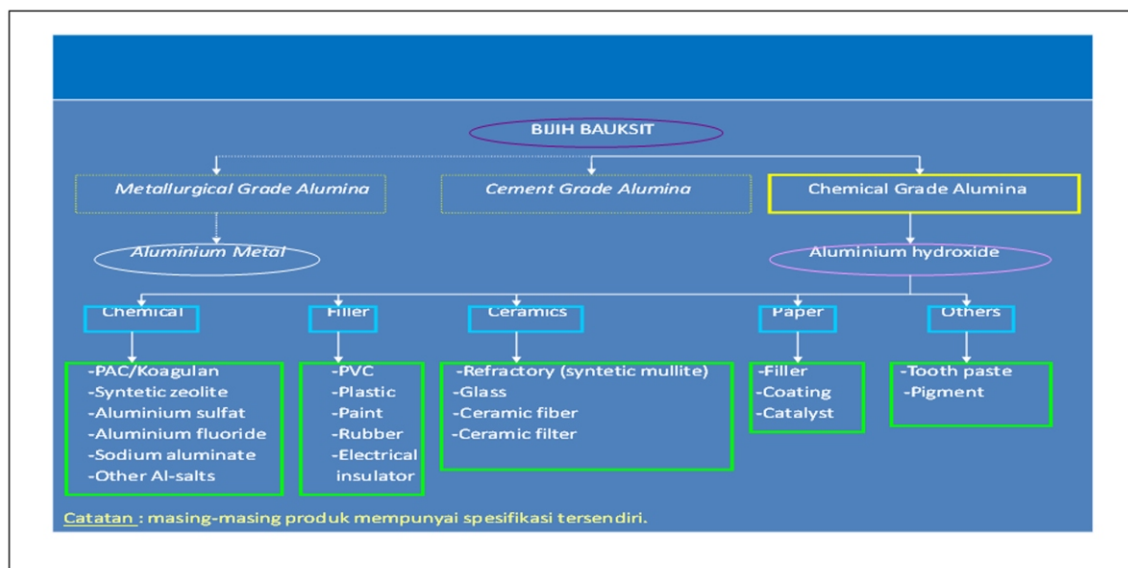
BIJIH BAUKSIT

Metallurgical Grade Alumina

Cement Grade Alumina

Chemical Grade Alumina

Aluminium Metal

Aluminium hydroxide

Chemical

Filler

Ceramics

Paper

Others

-PAC/Koagulan
-Syntetic zeolite
-Aluminium sulfat
-Aluminium fluoride
-Sodium aluminate
-Other Al-salts

-PVC
-Plastic
-Paint
-Rubber
-Electrical insulator

-Refractory (syntetic mullite)
-Glass
-Ceramic fiber
-Ceramic filter

-Filler
-Coating
-Catalyst

-Tooth paste
-Pigment

Catatan : masing-masing produk mempunyai spesifikasi tersendiri.